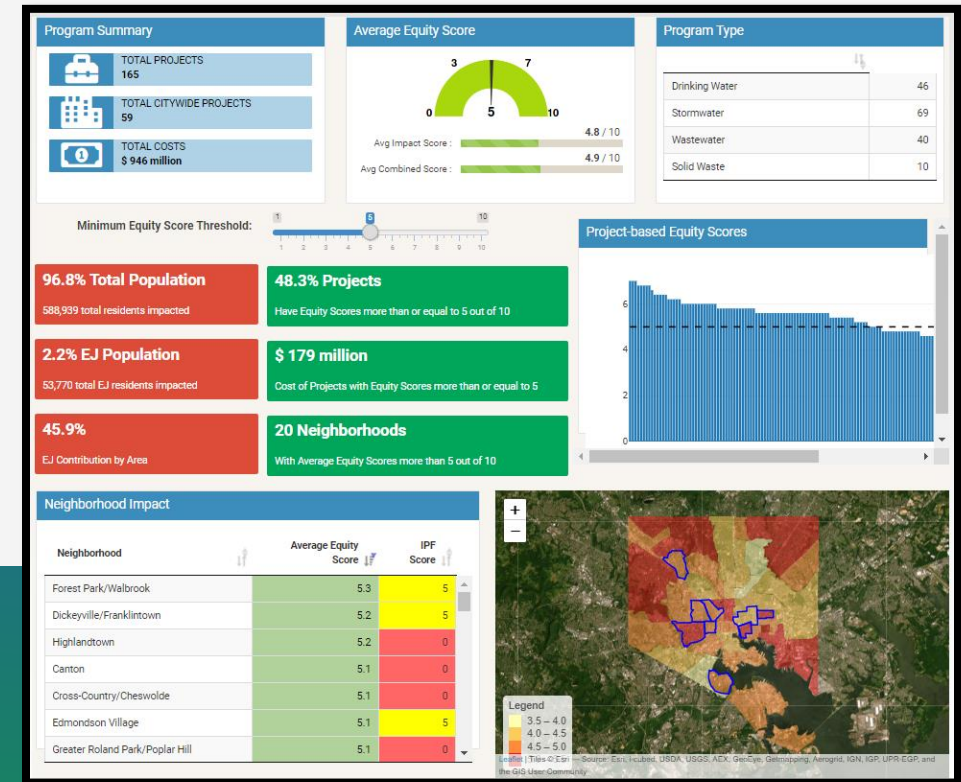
Program Summary

TOTAL PROJECTS
165

TOTAL CITYWIDE PROJECTS
59

TOTAL COSTS
$ 946 million

Average Equity Score

3 7
0 5 10

Avg Impact Score : 4.8 / 10
Avg Combined Score : 4.9 / 10

Program Type

| | |
|---|---|
| Drinking Water | 46 |
| Stormwater | 69 |
| Wastewater | 40 |
| Solid Waste | 10 |

Minimum Equity Score Threshold:
1 5 10
1 2 3 4 5 6 7 8 9 10

96.8% Total Population
588,939 total residents impacted

48.3% Projects
Have Equity Scores more than or equal to 5 out of 10

2.2% EJ Population
53,770 total EJ residents impacted

$ 179 million
Cost of Projects with Equity Scores more than or equal to 5

45.9%
EJ Contribution by Area

20 Neighborhoods
With Average Equity Scores more than 5 out of 10

Project-based Equity Scores

6
4
2
0

Neighborhood Impact

| Neighborhood | Average Equity Score | IPF Score |
|---|---|---|
| Forest Park/Walbrook | 5.3 | 5 |
| Dickeyville/Franklintown | 5.2 | 5 |
| Highlandtown | 5.2 | 0 |
| Canton | 5.1 | 0 |
| Cross-Country/Cheswolde | 5.1 | 0 |
| Edmondson Village | 5.1 | 5 |
| Greater Roland Park/Poplar Hill | 5.1 | 0 |

+
−

Legend
3.5 – 4.0
4.0 – 4.5
4.5 – 5.0

Leaflet | Tiles © Esri — Source: Esri, i-cubed, USDA, USGS, AEX, GeoEye, Getmapping, Aerogrid, IGN, IGP, UPR-EGP, and the GIS User Community